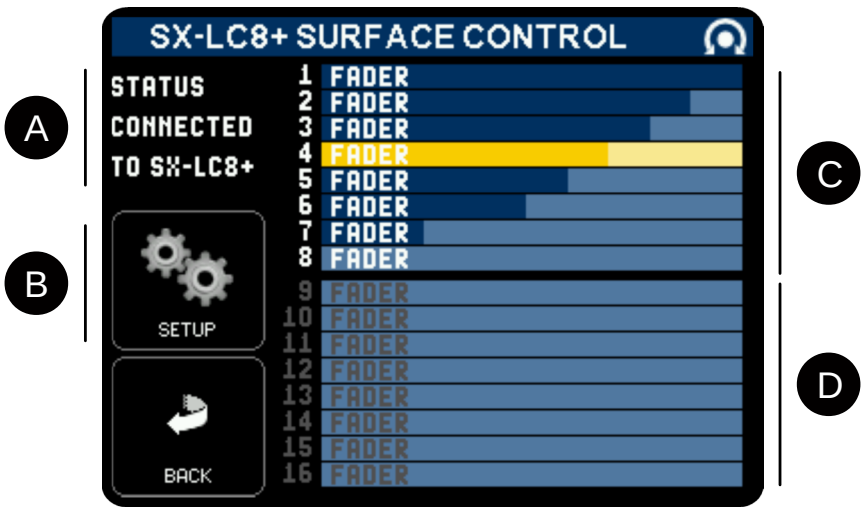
SX-LC8+ SURFACE CONTROL

A

STATUS
CONNECTED
TO SX-LC8+

B

SETUP

BACK

1 FADER
2 FADER
3 FADER
4 FADER
5 FADER
6 FADER
7 FADER
8 FADER
9 FADER
10 FADER
11 FADER
12 FADER
13 FADER
14 FADER
15 FADER
16 FADER

C

D